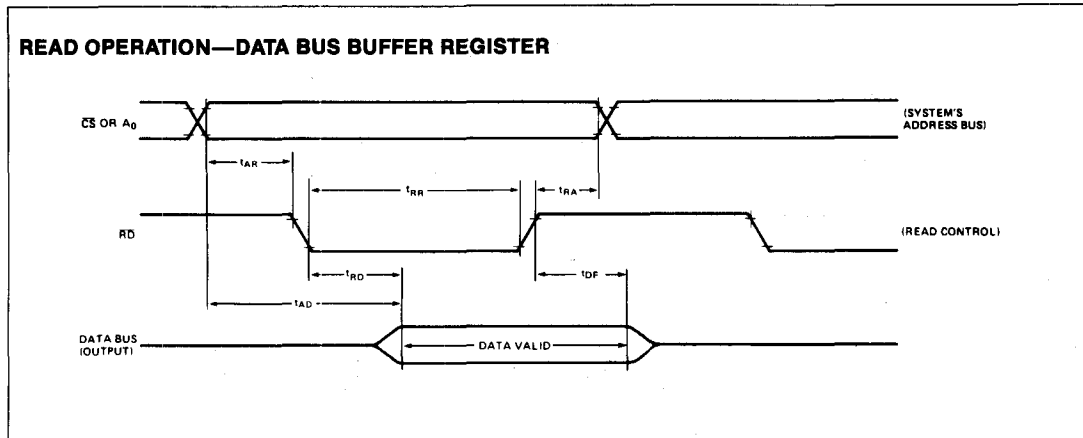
READ OPERATION—DATA BUS BUFFER REGISTER

$\overline{CS}$ OR $A_0$

(SYSTEM'S ADDRESS BUS)

$t_{AR}$

$t_{RR}$

$t_{RA}$

$\overline{RD}$

(READ CONTROL)

$t_{RD}$

$t_{DF}$

$t_{AD}$

DATA BUS (OUTPUT)

DATA VALID